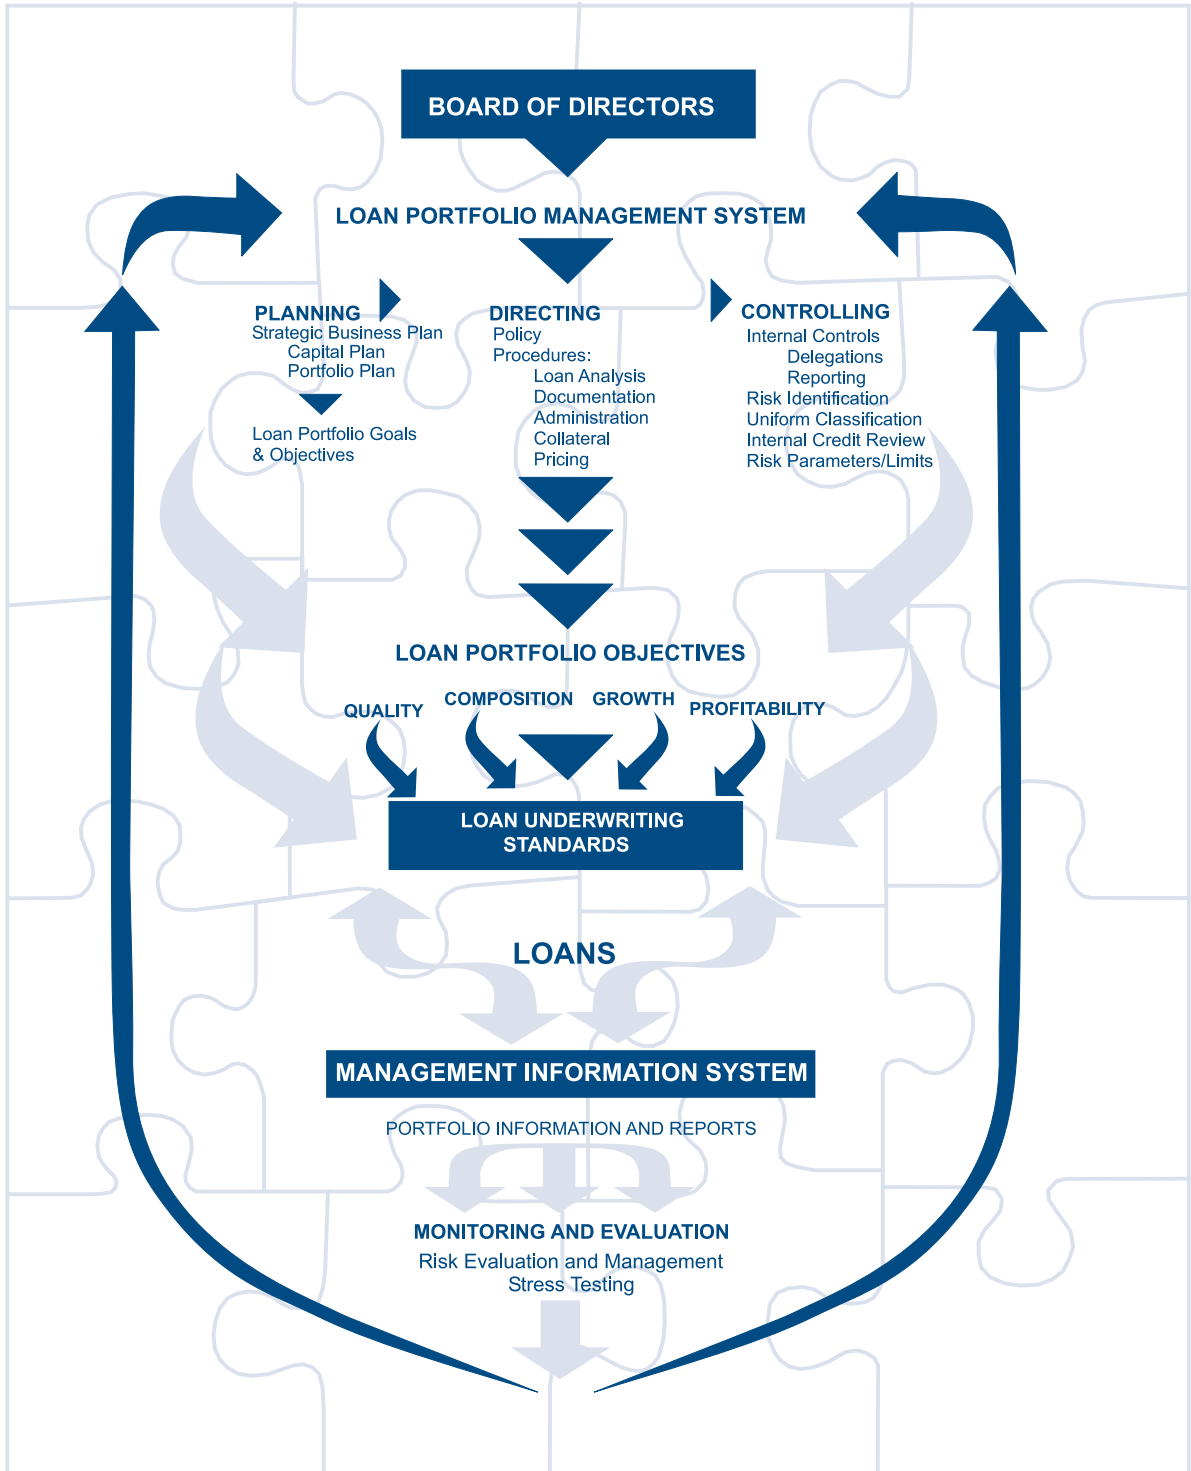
BOARD OF DIRECTORS

LOAN PORTFOLIO MANAGEMENT SYSTEM

PLANNING
Strategic Business Plan
Capital Plan
Portfolio Plan

Loan Portfolio Goals & Objectives

DIRECTING
Policy
Procedures:
Loan Analysis
Documentation
Administration
Collateral
Pricing

CONTROLLING
Internal Controls
Delegations
Reporting
Risk Identification
Uniform Classification
Internal Credit Review
Risk Parameters/Limits

LOAN PORTFOLIO OBJECTIVES

QUALITY
COMPOSITION
GROWTH
PROFITABILITY

LOAN UNDERWRITING STANDARDS

LOANS

MANAGEMENT INFORMATION SYSTEM

PORTFOLIO INFORMATION AND REPORTS

MONITORING AND EVALUATION
Risk Evaluation and Management
Stress Testing